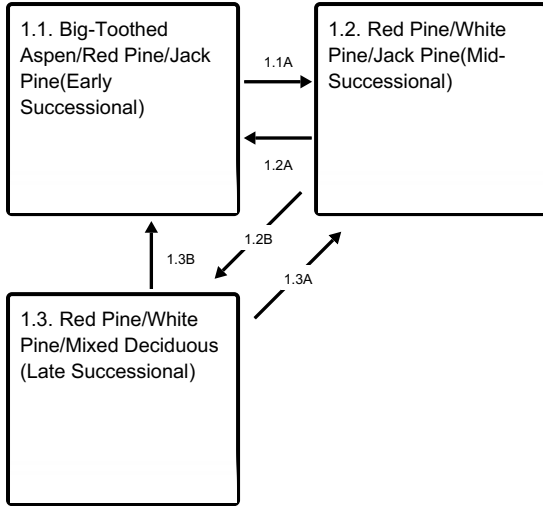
1.1. Big-Toothed Aspen/Red Pine/Jack Pine(Early Successional)

1.1A

1.2. Red Pine/White Pine/Jack Pine(Mid-Successional)

1.2A

1.2B

1.3B

1.3A

1.3. Red Pine/White Pine/Mixed Deciduous (Late Successional)